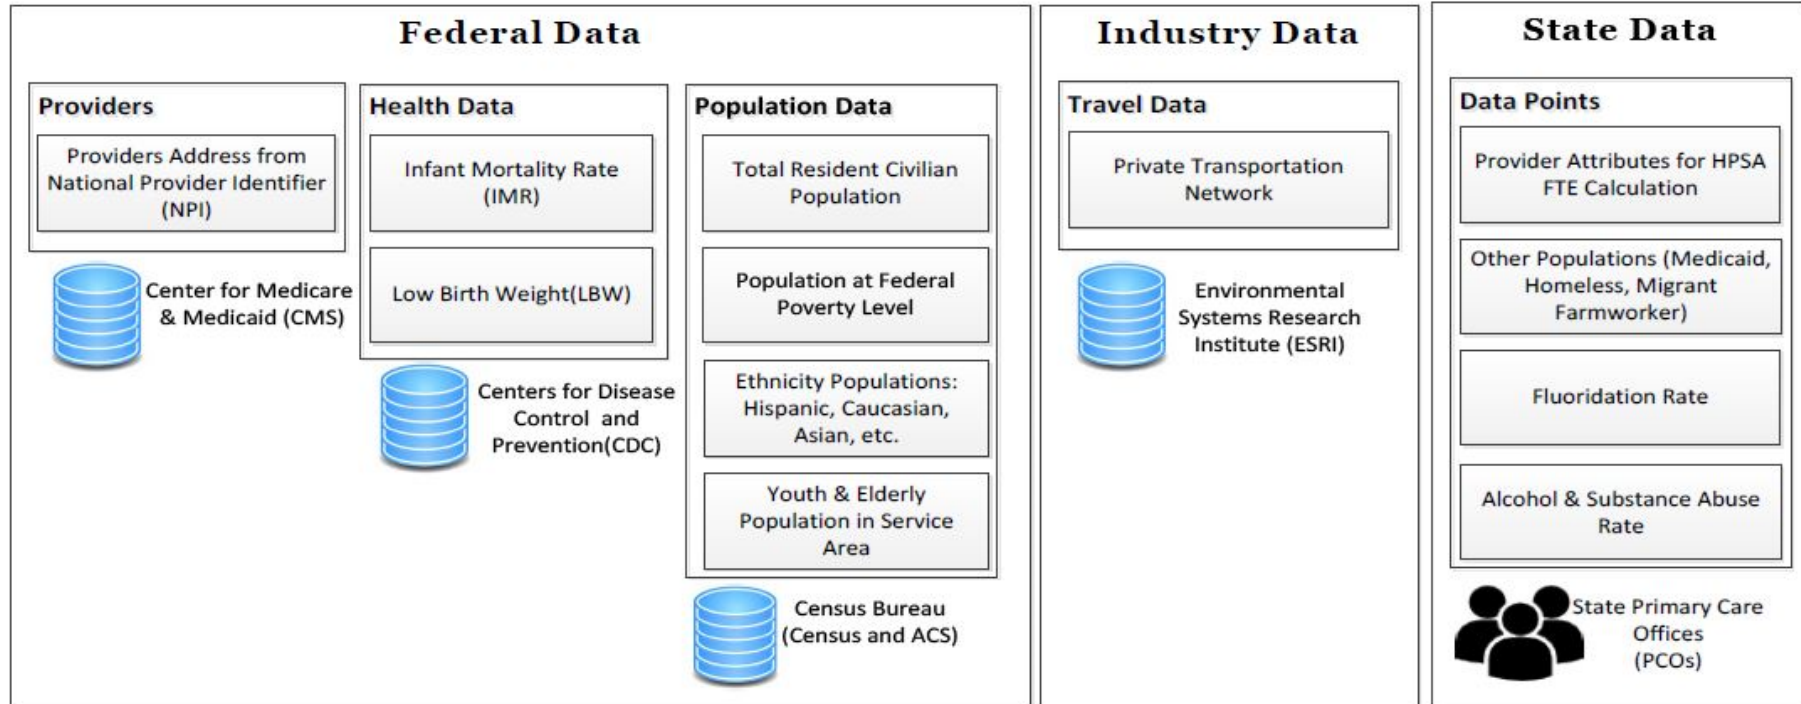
Federal Data

Providers

Providers Address from National Provider Identifier (NPI)

Center for Medicare & Medicaid (CMS)

Health Data

Infant Mortality Rate (IMR)

Low Birth Weight(LBW)

Centers for Disease Control and Prevention(CDC)

Population Data

Total Resident Civilian Population

Population at Federal Poverty Level

Ethnicity Populations: Hispanic, Caucasian, Asian, etc.

Youth & Elderly Population in Service Area

Census Bureau (Census and ACS)

Industry Data

Travel Data

Private Transportation Network

Environmental Systems Research Institute (ESRI)

State Data

Data Points

Provider Attributes for HPSA FTE Calculation

Other Populations (Medicaid, Homeless, Migrant Farmworker)

Fluoridation Rate

Alcohol & Substance Abuse Rate

State Primary Care Offices (PCOs)